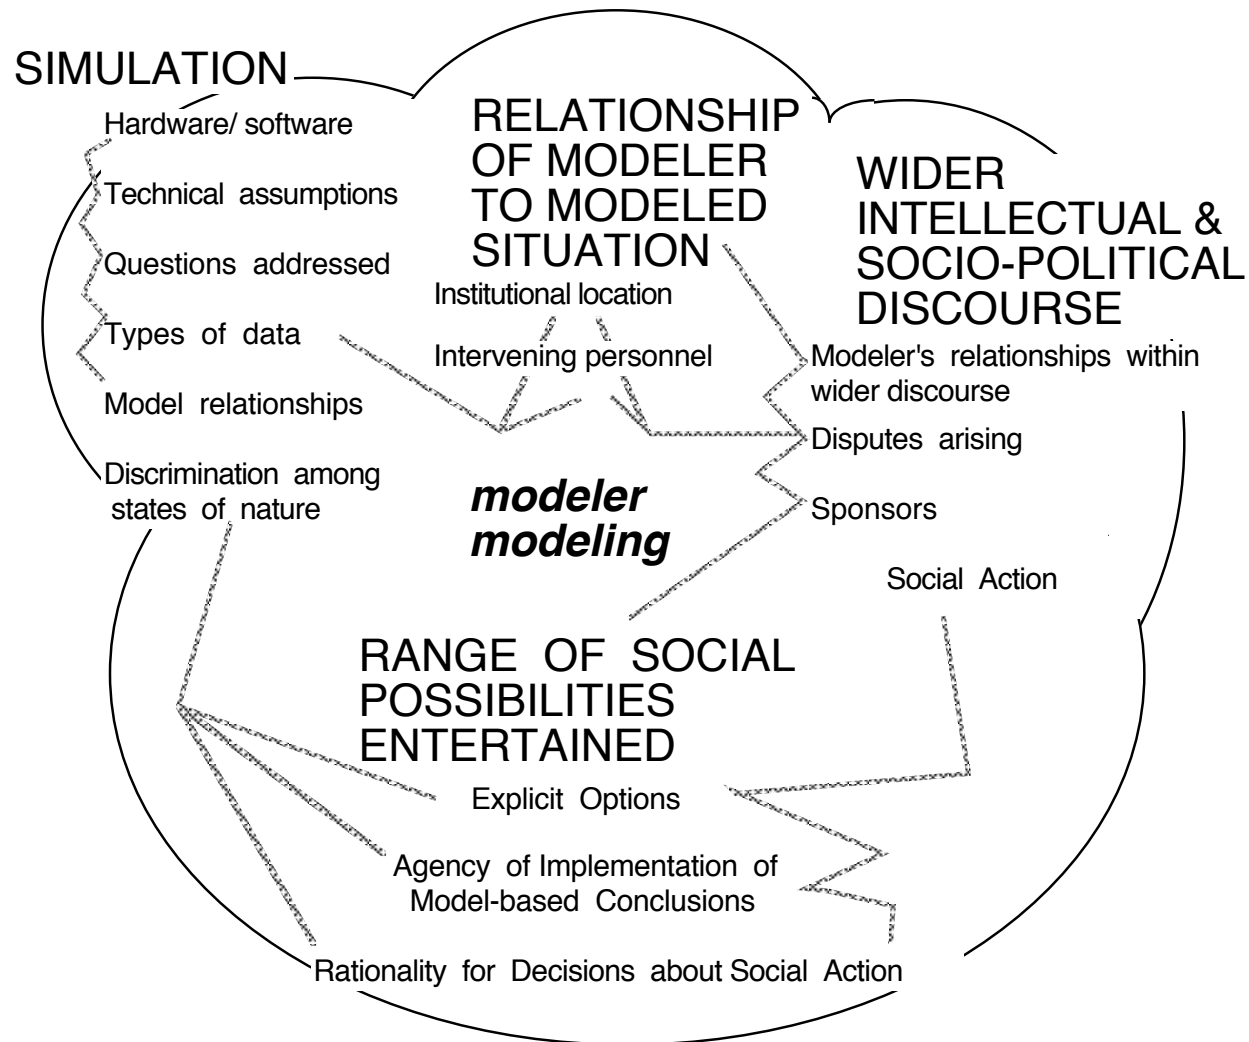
SIMULATION

Hardware/ software

Technical assumptions

Questions addressed

Types of data

Model relationships

Discrimination among states of nature

RELATIONSHIP OF MODELER TO MODELED SITUATION

Institutional location

Intervening personnel

WIDER INTELLECTUAL & SOCIO-POLITICAL DISCOURSE

Modeler's relationships within wider discourse

Disputes arising

Sponsors

Social Action

*modeler modeling*

RANGE OF SOCIAL POSSIBILITIES ENTERTAINED

Explicit Options

Agency of Implementation of Model-based Conclusions

Rationality for Decisions about Social Action